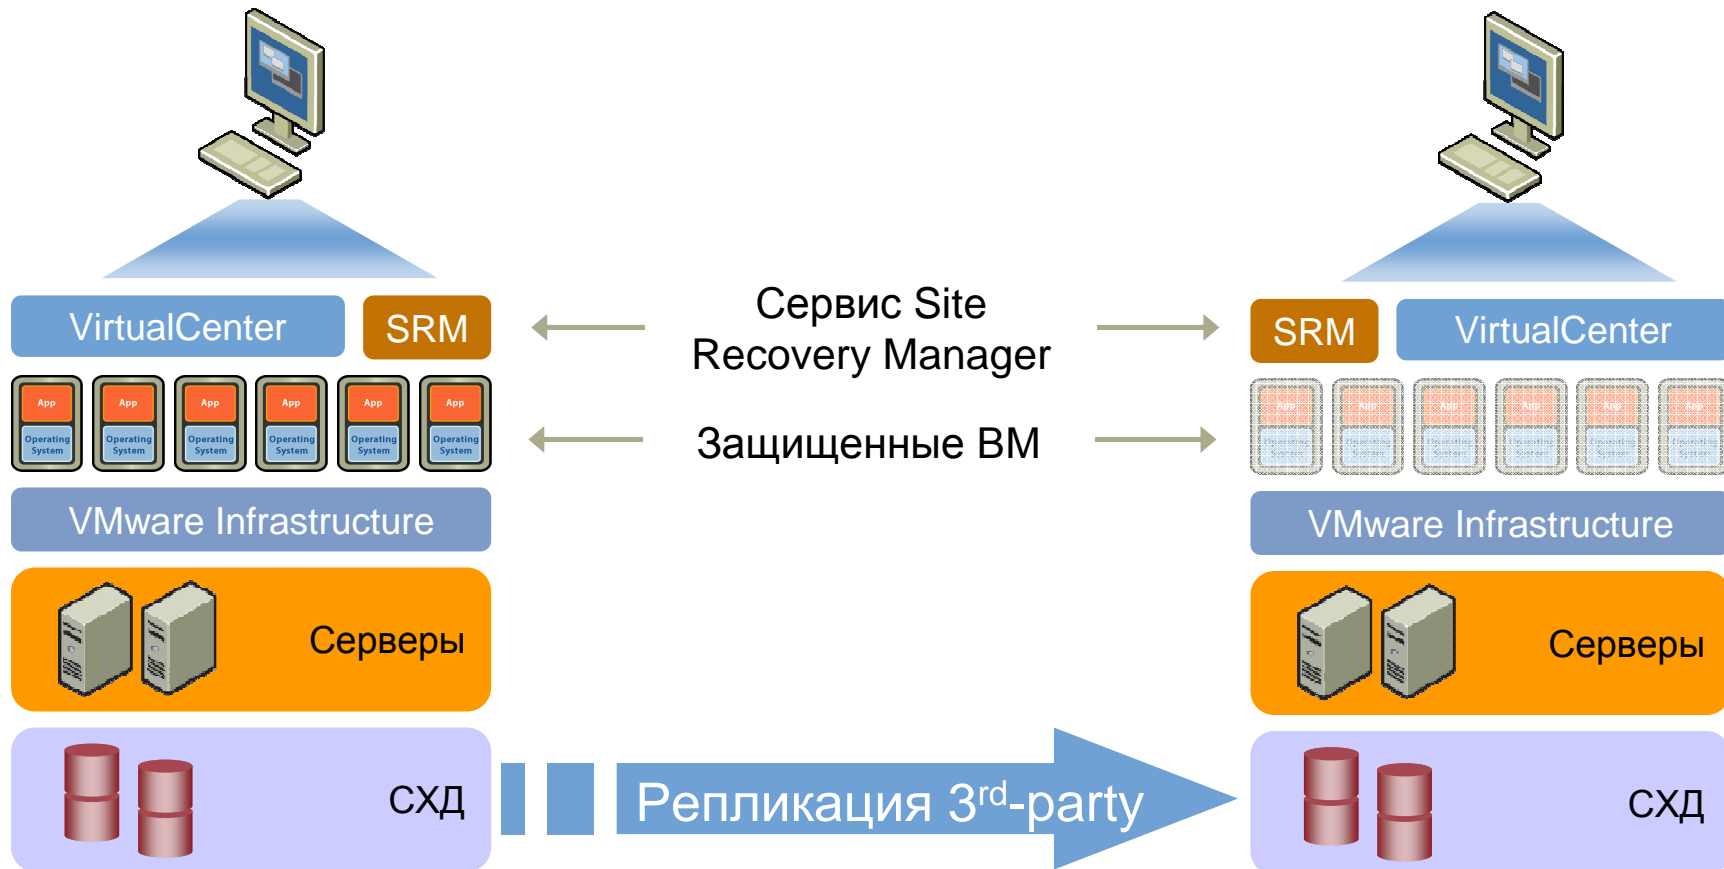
VirtualCenter

SRM

App Operating System

App Operating System

App Operating System

App Operating System

App Operating System

App Operating System

VMware Infrastructure

Серверы

СХД

Сервис Site Recovery Manager

Защищенные ВМ

Репликация 3$^{rd}$-party

SRM

VirtualCenter

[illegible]

VMware Infrastructure

Серверы

СХД